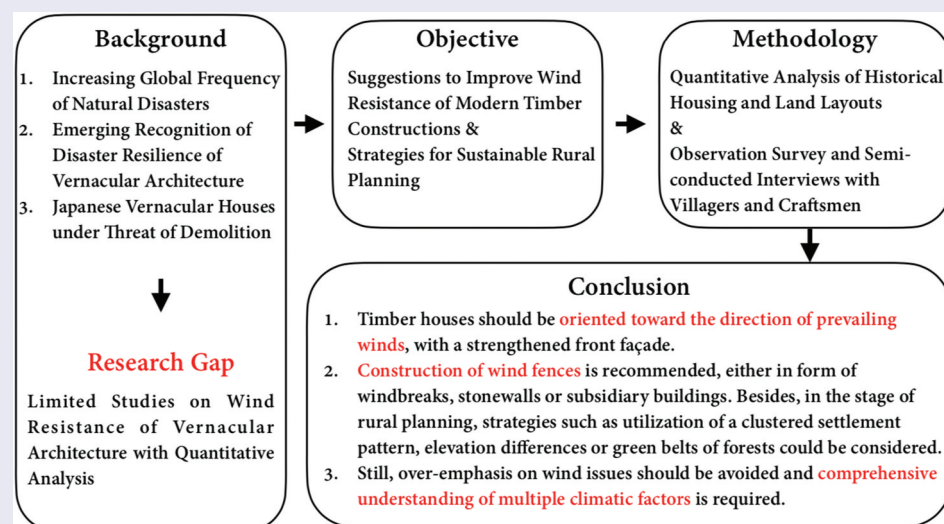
Background

1. Increasing Global Frequency of Natural Disasters
2. Emerging Recognition of Disaster Resilience of Vernacular Architecture
3. Japanese Vernacular Houses under Threat of Demolition

Research Gap

Limited Studies on Wind Resistance of Vernacular Architecture with Quantitative Analysis

Objective

Suggestions to Improve Wind Resistance of Modern Timber Constructions & Strategies for Sustainable Rural Planning

Methodology

Quantitative Analysis of Historical Housing and Land Layouts & Observation Survey and Semi-conducted Interviews with Villagers and Craftsmen

Conclusion

1. Timber houses should be oriented toward the direction of prevailing winds, with a strengthened front façade.
2. Construction of wind fences is recommended, either in form of windbreaks, stonewalls or subsidiary buildings. Besides, in the stage of rural planning, strategies such as utilization of a clustered settlement pattern, elevation differences or green belts of forests could be considered.
3. Still, over-emphasis on wind issues should be avoided and comprehensive understanding of multiple climatic factors is required.